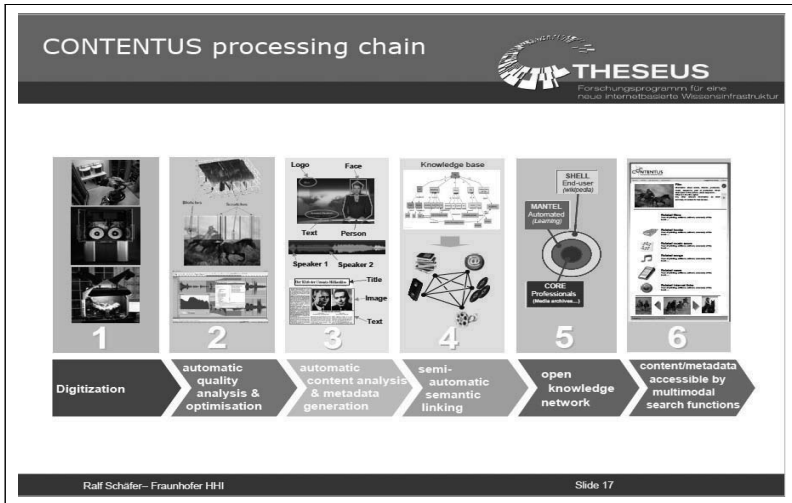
CONTENTUS processing chain

THESEUS
Forschungsprogramm für eine neue internetbasierte Wissensinfrastruktur

Logo Face
Text Person
Speaker 1 Speaker 2
Title
Image
Text

Knowledge base

SHELL
End-user
(wikipedia)
MANTEL
Automated
(Learning)
CORE
Professionals
(Media archives...)

CONTENTUS

1
2
3
4
5
6

Digitization

automatic quality analysis & optimisation

automatic content analysis & metadata generation

semi-automatic semantic linking

open knowledge network

content/metadata accessible by multimodal search functions

Ralf Schäfer– Fraunhofer HHI

Slide 17